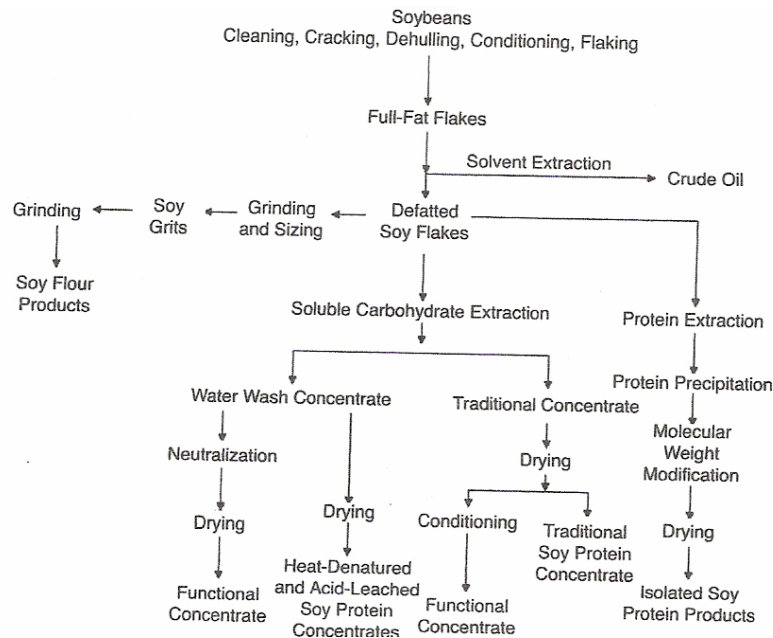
Soybeans
Cleaning, Cracking, Dehulling, Conditioning, Flaking

Full-Fat Flakes

Solvent Extraction

Crude Oil

Grinding

Soy Grits

Grinding and Sizing

Defatted Soy Flakes

Soy Flour Products

Soluble Carbohydrate Extraction

Protein Extraction

Water Wash Concentrate

Traditional Concentrate

Protein Precipitation

Neutralization

Drying

Molecular Weight Modification

Drying

Drying

Conditioning

Traditional Soy Protein Concentrate

Drying

Functional Concentrate

Heat-Denatured and Acid-Leached Soy Protein Concentrates

Functional Concentrate

Isolated Soy Protein Products